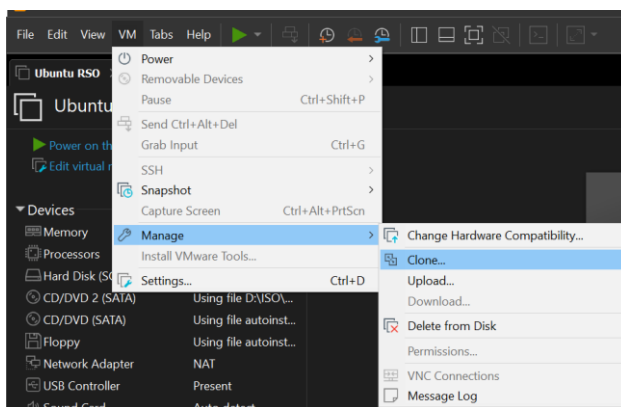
File Edit View VM Tabs Help

Ubuntu RSO

Ubuntu

Power on th

Edit virtual m

Devices

Memory

Processors

Hard Disk (SC

CD/DVD 2 (SATA) Using file D:\ISO\...

CD/DVD (SATA) Using file autoinst...

Floppy Using file autoinst...

Network Adapter NAT

USB Controller Present

Power >
Removable Devices >
Pause Ctrl+Shift+P
Send Ctrl+Alt+Del
Grab Input Ctrl+G
SSH >
Snapshot >
Capture Screen Ctrl+Alt+PrtScn
Manage >
Install VMware Tools...
Settings... Ctrl+D

Change Hardware Compatibility...
Clone...
Upload...
Download...
Delete from Disk
Permissions...
VNC Connections
Message Log